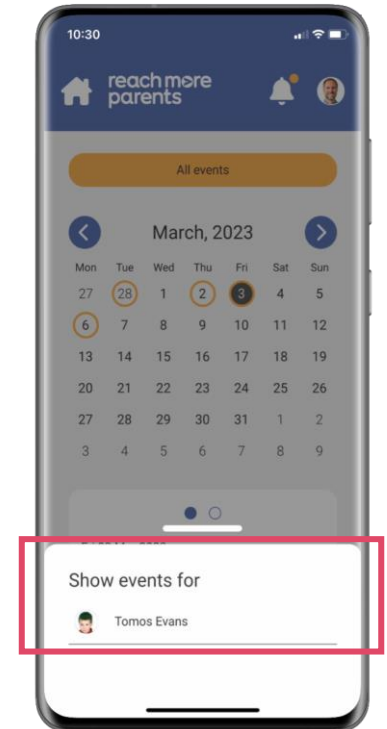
10:30

reach more parents

All events

March, 2023

| Mon | Tue | Wed | Thu | Fri | Sat | Sun |
|---|---|---|---|---|---|---|
| 27 | 28 | 1 | 2 | 3 | 4 | 5 |
| 6 | 7 | 8 | 9 | 10 | 11 | 12 |
| 13 | 14 | 15 | 16 | 17 | 18 | 19 |
| 20 | 21 | 22 | 23 | 24 | 25 | 26 |
| 27 | 28 | 29 | 30 | 31 | 1 | 2 |
| 3 | 4 | 5 | 6 | 7 | 8 | 9 |

Show events for

Tomos Evans